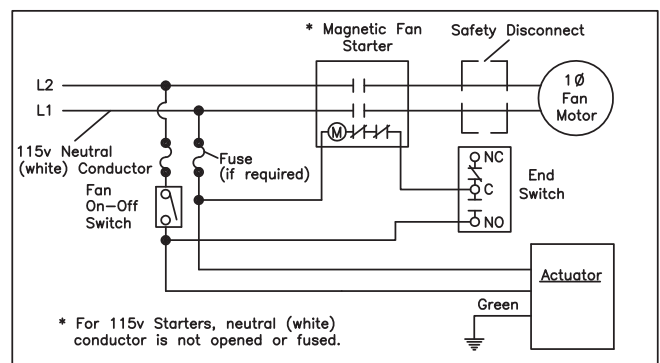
* Magnetic Fan Starter

Safety Disconnect

L2

L1

1Ø Fan Motor

115v Neutral (white) Conductor

Fuse (if required)

M

NC

C

NO

End Switch

Fan On–Off Switch

Actuator

Green

* For 115v Starters, neutral (white) conductor is not opened or fused.